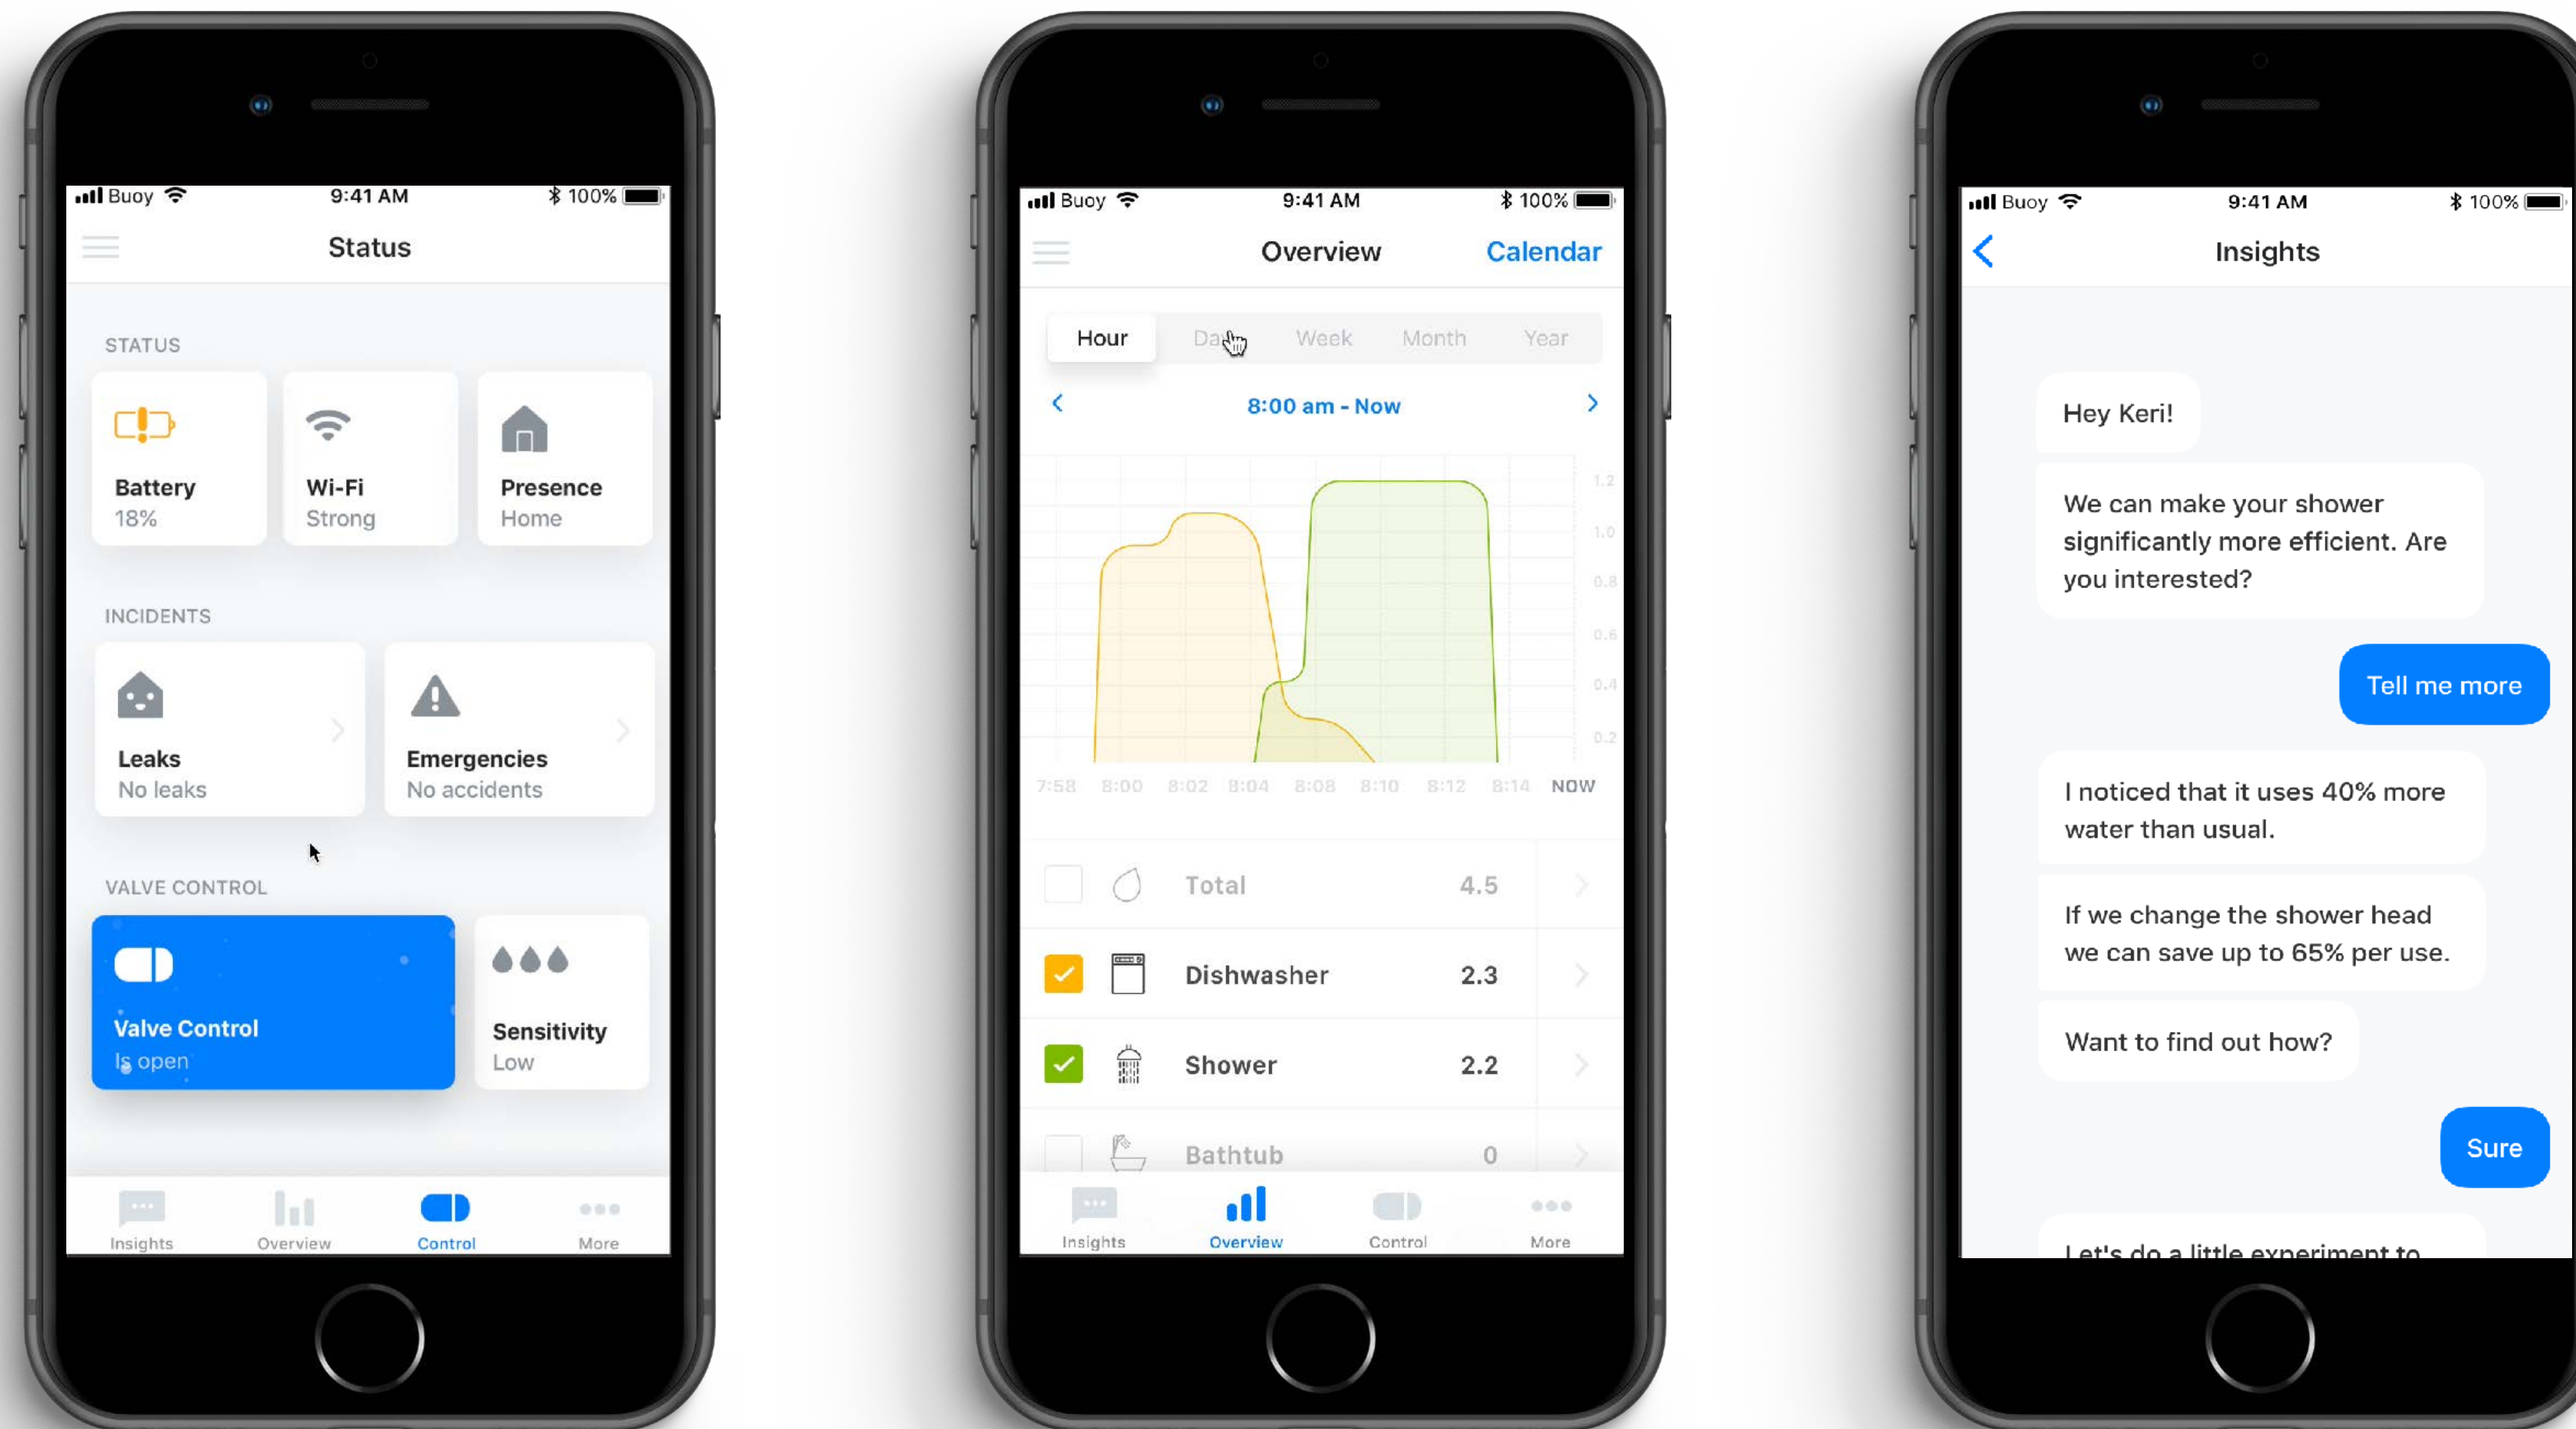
Buoy 9:41 AM 100%

Status

STATUS

Battery
18%

Wi-Fi
Strong

Presence
Home

INCIDENTS

Leaks
No leaks

Emergencies
No accidents

VALVE CONTROL

Valve Control
Is open

Sensitivity
Low

Insights Overview Control More

Buoy 9:41 AM 100%

Overview Calendar

Hour Day Week Month Year

8:00 am - Now

1.2
1.0
0.8
0.6
0.4
0.2

7:58 8:00 8:02 8:04 8:08 8:10 8:12 8:14 NOW

| Total | 4.5 |
|---|---|
| Dishwasher | 2.3 |
| Shower | 2.2 |
| Bathtub | 0 |

Insights Overview Control More

Buoy 9:41 AM 100%

Insights

Hey Keri!

We can make your shower significantly more efficient. Are you interested?

Tell me more

I noticed that it uses 40% more water than usual.

If we change the shower head we can save up to 65% per use.

Want to find out how?

Sure

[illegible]